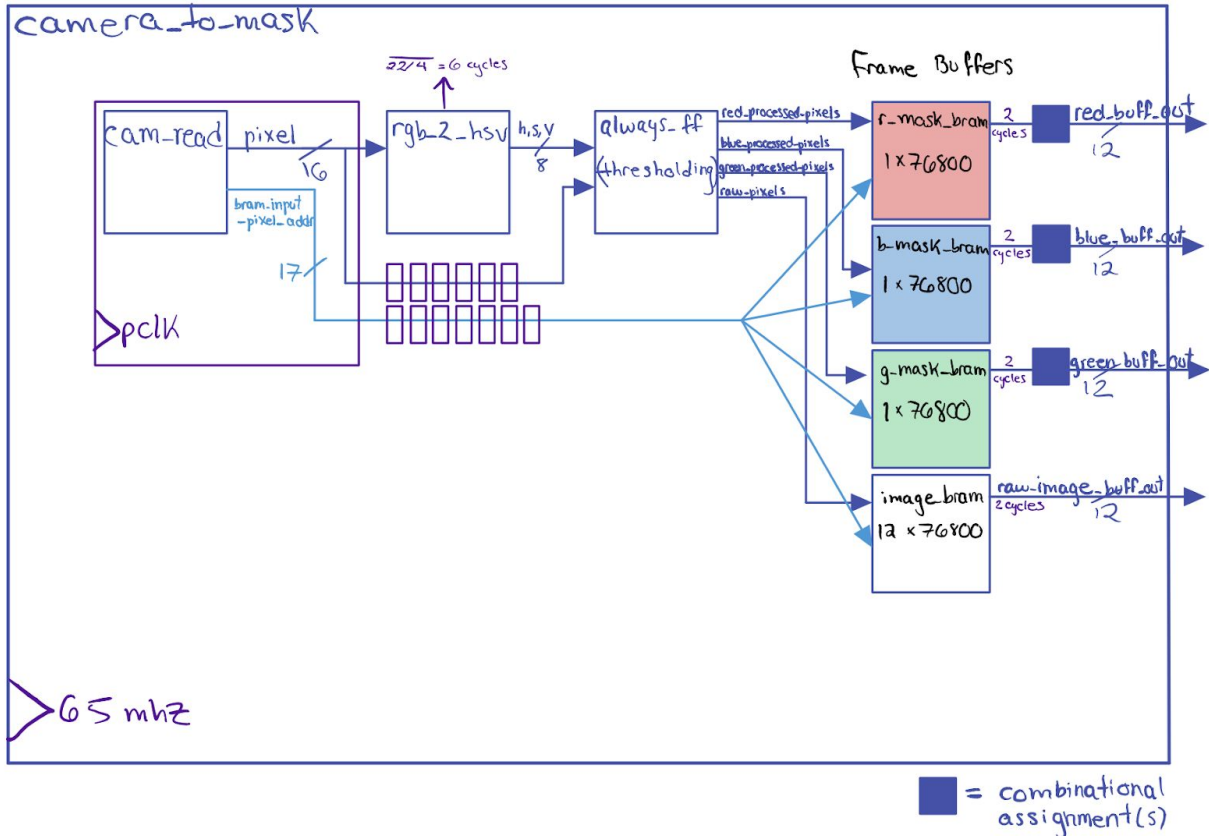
camera_to_mask

$\overline{22/4}$ = 6 cycles

Frame Buffers

cam_read

pixel

16

bram_input_pixel_addr

17

pclk

rgb_2_hsv

h,s,v

8

always_ff

(thresholding)

red_processed_pixels

blue_processed_pixels

green_processed_pixels

raw_pixels

r_mask_bram

1 x 76800

2 cycles

red_buff_out

12

b_mask_bram

1 x 76800

2 cycles

blue_buff_out

12

g_mask_bram

1 x 76800

2 cycles

green_buff_out

12

image_bram

12 x 76800

raw_image_buff_out

2 cycles

12

65 mhz

= combinational assignment(s)